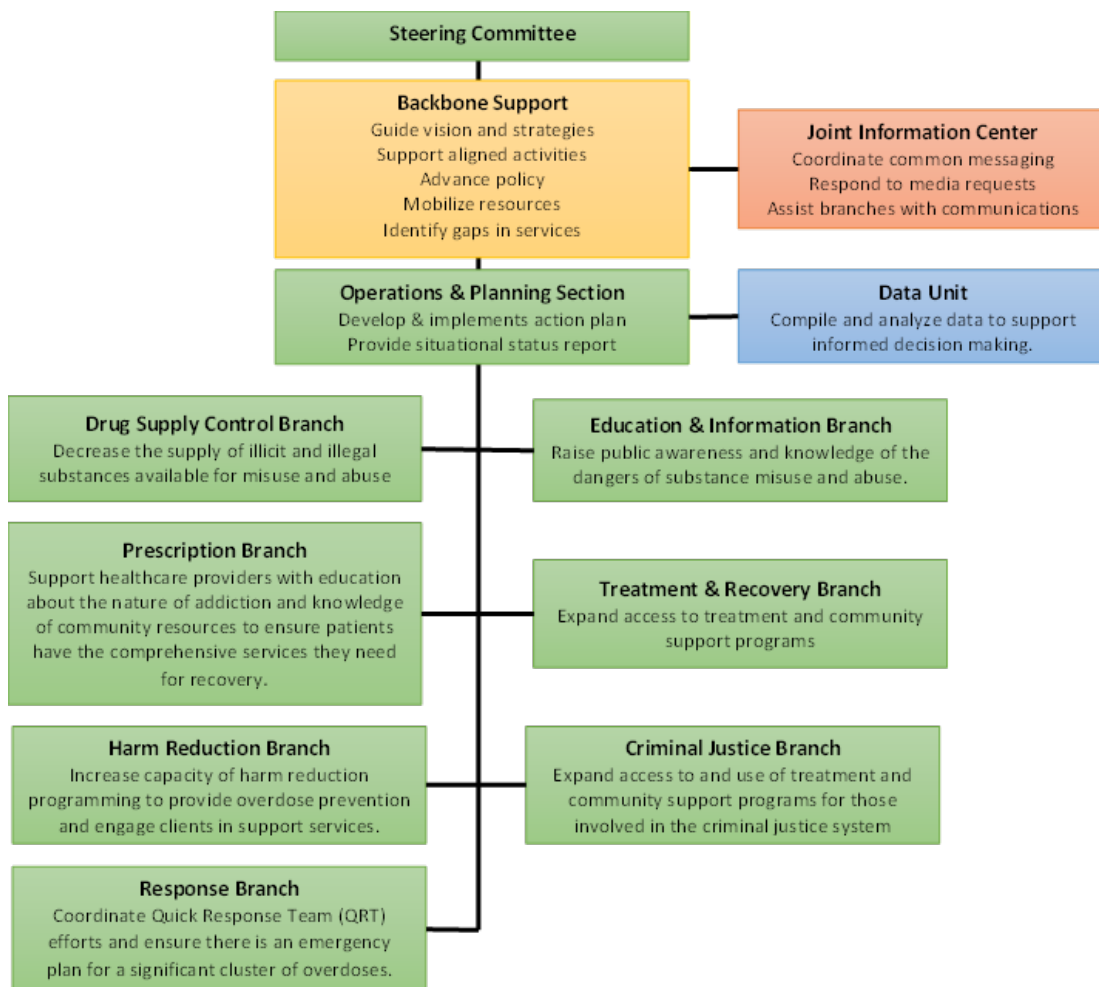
Steering Committee

Backbone Support
Guide vision and strategies
Support aligned activities
Advance policy
Mobilize resources
Identify gaps in services

Joint Information Center
Coordinate common messaging
Respond to media requests
Assist branches with communications

Operations & Planning Section
Develop & implements action plan
Provide situational status report

Data Unit
Compile and analyze data to support informed decision making.

Drug Supply Control Branch
Decrease the supply of illicit and illegal substances available for misuse and abuse

Education & Information Branch
Raise public awareness and knowledge of the dangers of substance misuse and abuse.

Prescription Branch
Support healthcare providers with education about the nature of addiction and knowledge of community resources to ensure patients have the comprehensive services they need for recovery.

Treatment & Recovery Branch
Expand access to treatment and community support programs

Harm Reduction Branch
Increase capacity of harm reduction programming to provide overdose prevention and engage clients in support services.

Criminal Justice Branch
Expand access to and use of treatment and community support programs for those involved in the criminal justice system

Response Branch
Coordinate Quick Response Team (QRT) efforts and ensure there is an emergency plan for a significant cluster of overdoses.